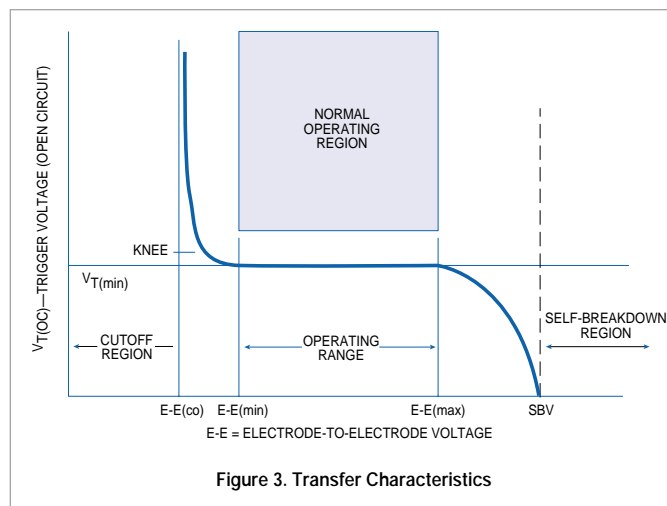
$V_{T(OC)}$—TRIGGER VOLTAGE (OPEN CIRCUIT)

NORMAL OPERATING REGION

KNEE

$V_{T(min)}$

CUTOFF REGION

OPERATING RANGE

SELF-BREAKDOWN REGION

E-E(co)
E-E(min)
E-E(max)
SBV

E-E = ELECTRODE-TO-ELECTRODE VOLTAGE

Figure 3. Transfer Characteristics